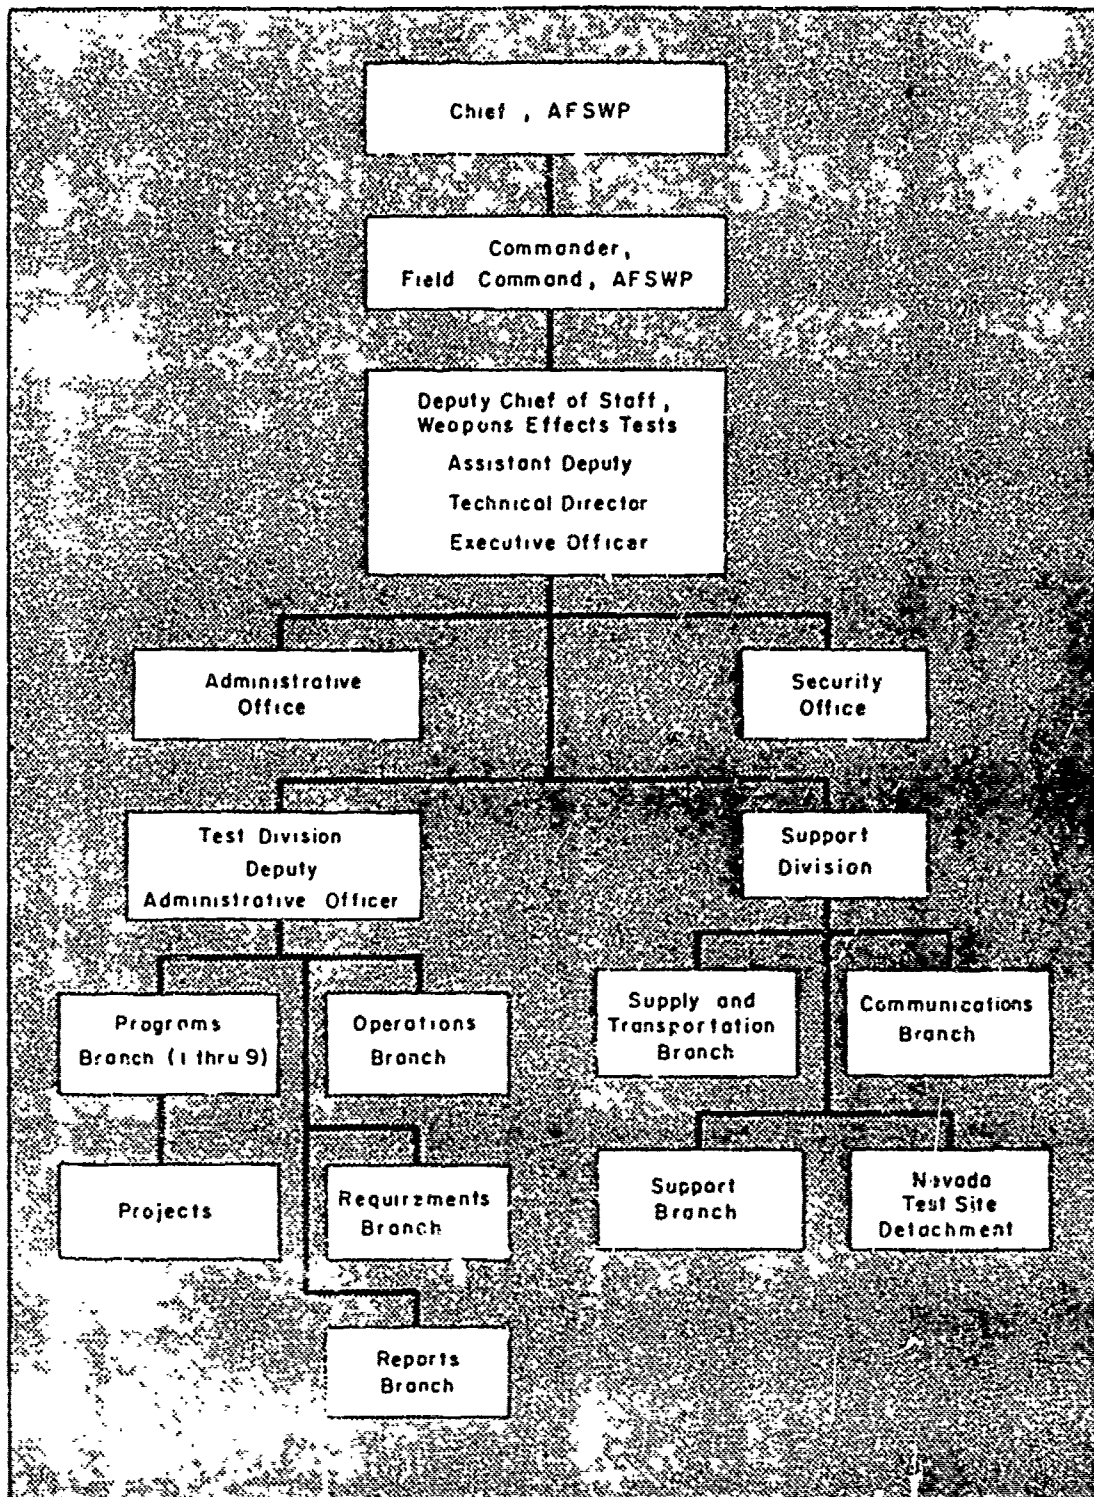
Chief , AFSWP

Commander, Field Command, AFSWP

Deputy Chief of Staff, Weapons Effects Tests
Assistant Deputy
Technical Director
Executive Officer

Administrative Office

Security Office

Test Division
Deputy
Administrative Officer

Support Division

Programs Branch (1 thru 9)

Operations Branch

Supply and Transportation Branch

Communications Branch

Projects

Requirzments Branch

Support Branch

Nevada Test Site Detachment

Reports Branch